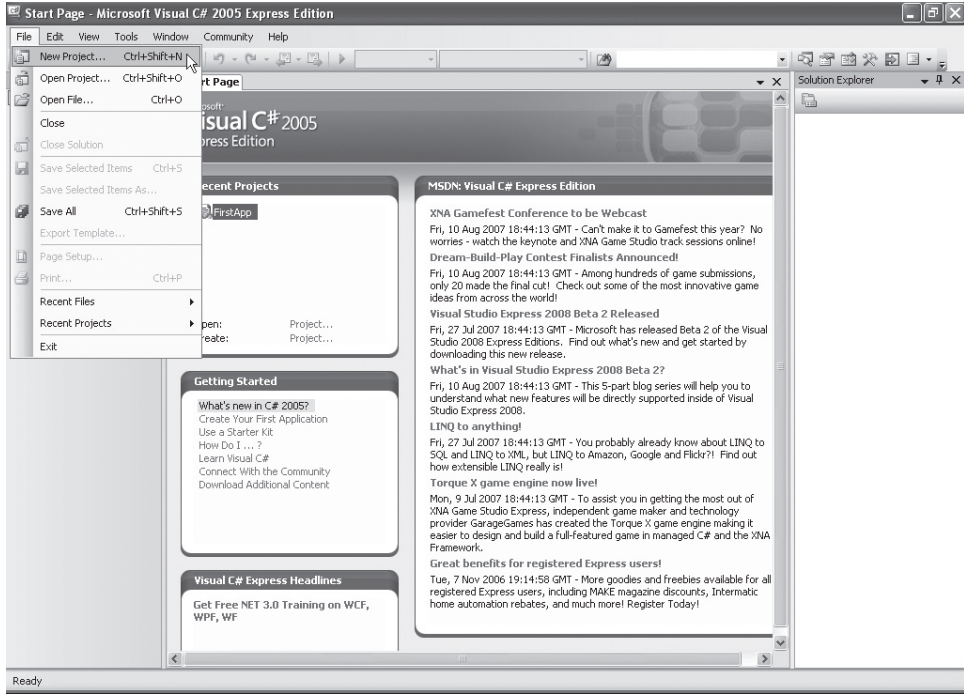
Start Page - Microsoft Visual C# 2005 Express Edition

File Edit View Tools Window Community Help

New Project... Ctrl+Shift+N
Open Project... Ctrl+Shift+O
Open File... Ctrl+O
Close
Close Solution
Save Selected Items Ctrl+S
Save Selected Items As...
Save All Ctrl+Shift+S
Export Template...
Page Setup...
Print... Ctrl+P
Recent Files
Recent Projects
Exit

rt Page

osoft
isual C# 2005
ress Edition

Solution Explorer

ecent Projects

FirstApp

pen: Project...
reate: Project...

Getting Started

What's new in C# 2005?
Create Your First Application
Use a Starter Kit
How Do I ... ?
Learn Visual C#
Connect With the Community
Download Additional Content

Visual C# Express Headlines

Get Free NET 3.0 Training on WCF, WPF, WF

MSDN: Visual C# Express Edition

XNA Gamefest Conference to be Webcast

Fri, 10 Aug 2007 18:44:13 GMT - Can't make it to Gamefest this year? No worries - watch the keynote and XNA Game Studio track sessions online!

Dream-Build-Play Contest Finalists Announced!

Fri, 10 Aug 2007 18:44:13 GMT - Among hundreds of game submissions, only 20 made the final cut! Check out some of the most innovative game ideas from across the world!

Visual Studio Express 2008 Beta 2 Released

Fri, 27 Jul 2007 18:44:13 GMT - Microsoft has released Beta 2 of the Visual Studio 2008 Express Editions. Find out what's new and get started by downloading this new release.

What's in Visual Studio Express 2008 Beta 2?

Fri, 10 Aug 2007 18:44:13 GMT - This 5-part blog series will help you to understand what new features will be directly supported inside of Visual Studio Express 2008.

LINQ to anything!

Fri, 27 Jul 2007 18:44:13 GMT - You probably already know about LINQ to SQL and LINQ to XML, but LINQ to Amazon, Google and Flickr?! Find out how extensible LINQ really is!

Torque X game engine now live!

Mon, 9 Jul 2007 18:44:13 GMT - To assist you in getting the most out of XNA Game Studio Express, independent game maker and technology provider GarageGames has created the Torque X game engine making it easier to design and build a full-featured game in managed C# and the XNA Framework.

Great benefits for registered Express users!

Tue, 7 Nov 2006 19:14:58 GMT - More goodies and freebies available for all registered Express users, including MAKE magazine discounts, Intermatic home automation rebates, and much more! Register Today!

Ready